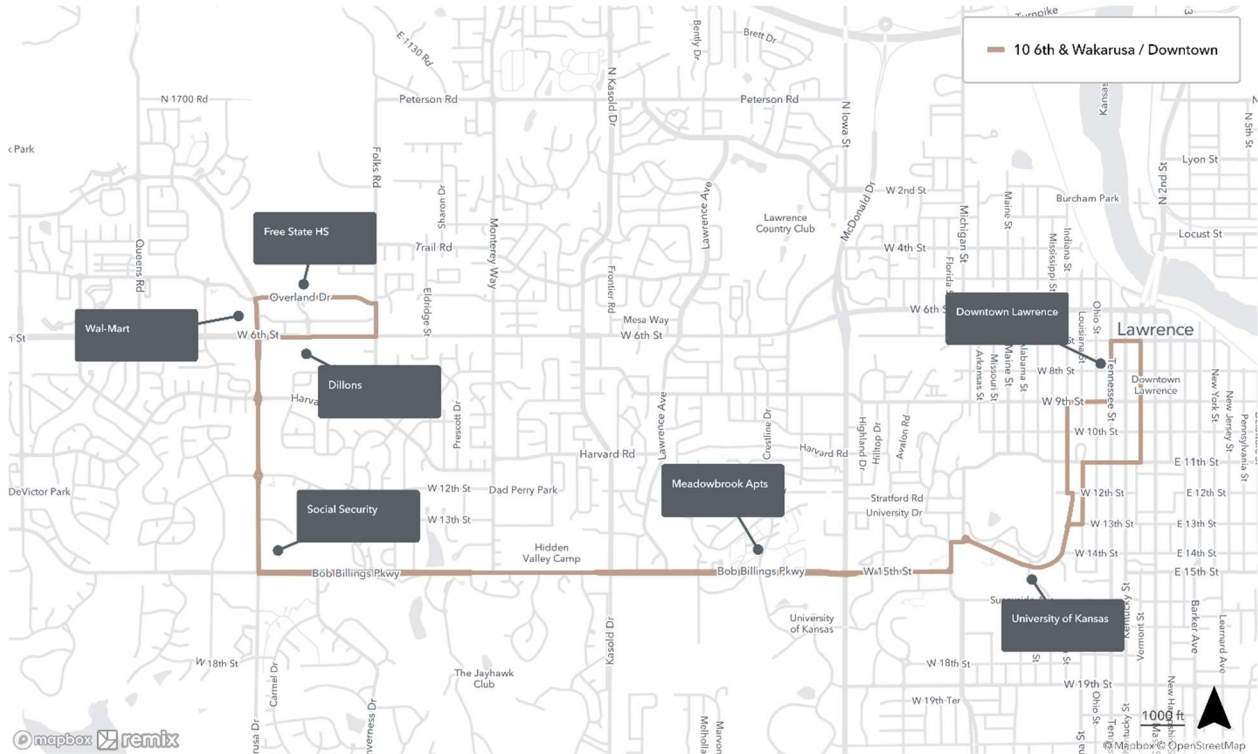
10 6th & Wakarusa / Downtown

Turnpike
Brett Dr
Bently Dr
E 1130 Rd
N 1700 Rd
Peterson Rd
Peterson Rd
N Kasold Dr
N Iowa St
Kansas
N 5th St
Park
Folks Rd
Lyon St
N 2nd St
W 2nd St
Burcham Park
Maine St
Queens Rd
Sharon Dr
Monterey Way
Lawrence Ave
Lawrence Country Club
McDonald Dr
Michigan St
Indiana St
Mississippi St
Locust St
Free State HS
Trail Rd
Frontier Rd
W 4th St
Florida
Overland Dr
Eldridge St
Mesa Way
W 6th St
Downtown Lawrence
Ohio St
Louisiana St
Wal-Mart
W 6th St
W 6th St
Lawrence
Dillons
Arkansas St
Missouri St
Maine St
Alabama St
W 8th St
Tennessee St
Downtown Lawrence
New York St
New Jersey St
Pennsylvania St
Harvard Rd
Prescott Dr
W 9th St
W 10th St
Harvard Rd
Lawrence Ave
Crestline Dr
Harvard Rd
Highland Dr
Hilltop Dr
Avalon Rd
E 11th St
DeVictor Park
W 12th St
Dad Perry Park
Meadowbrook Apts
W 12th St
E 12th St
Social Security
W 13th St
Stratford Rd
University Dr
W 13th St
E 13th St
Hidden Valley Camp
W 14th St
E 14th St
Bob Billings Pkwy
Bob Billings Pkwy
W 15th St
E 15th St
Kasold Dr
University of Kansas
University of Kansas
Kentucky St
Vermont St
Barker Ave
Learnard Ave
W 18th St
W 18th St
Carmel Dr
The Jayhawk Club
Wakarusa Dr
Inverness Dr
Melholland
Maryon
W 19th St
W 19th Ter
Ohio St
Tennessee
1000 ft
© mapbox
remix
© Mapbox © OpenStreetMap